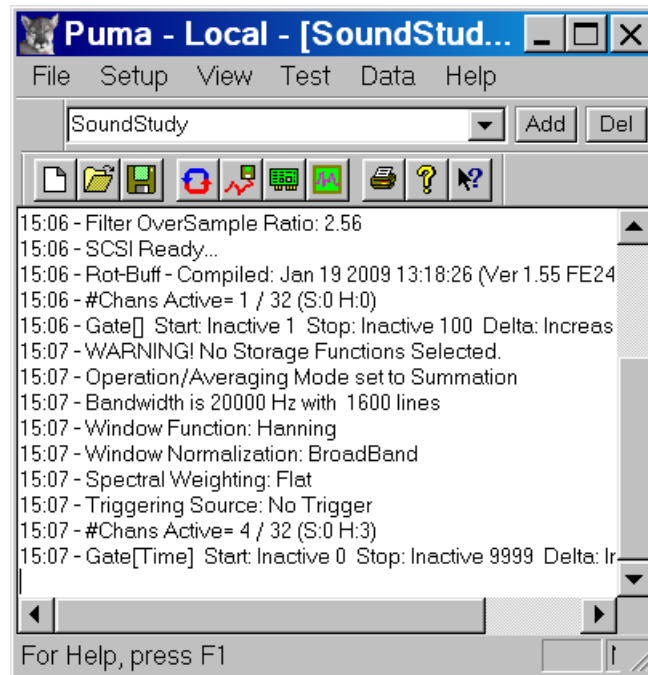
Puma - Local - [SoundStud...

File Setup View Test Data Help

SoundStudy Add Del

15:06 - Filter OverSample Ratio: 2.56
15:06 - SCSI Ready...
15:06 - Rot-Buff - Compiled: Jan 19 2009 13:18:26 (Ver 1.55 FE24
15:06 - #Chans Active= 1 / 32 (S:0 H:0)
15:06 - Gate[] Start: Inactive 1 Stop: Inactive 100 Delta: Increas
15:07 - WARNING! No Storage Functions Selected.
15:07 - Operation/Averaging Mode set to Summation
15:07 - Bandwidth is 20000 Hz with 1600 lines
15:07 - Window Function: Hanning
15:07 - Window Normalization: BroadBand
15:07 - Spectral Weighting: Flat
15:07 - Triggering Source: No Trigger
15:07 - #Chans Active= 4 / 32 (S:0 H:3)
15:07 - Gate[Time] Start: Inactive 0 Stop: Inactive 9999 Delta: Ir

For Help, press F1